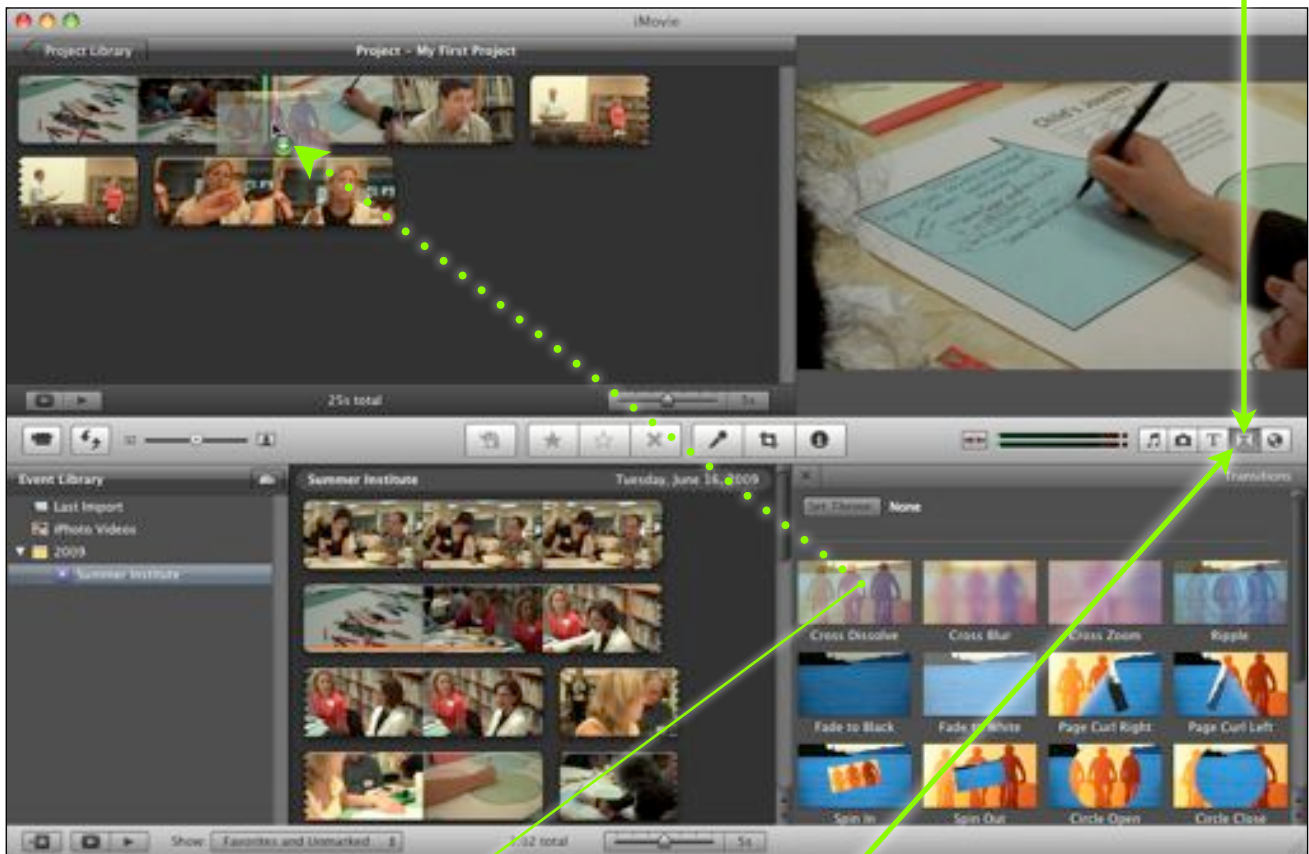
iMovie

Project Library

Project - My First Project

25s total

5s

Event Library

Last Import

iPhoto Videos

2009

Summer Institute

Summer Institute

Tuesday, June 16, 2009

Transitions

Set Theme

None

Cross Dissolve

Cross Blur

Cross Zoom

Ripple

Fade to Black

Fade to White

Page Curl Right

Page Curl Left

Spin In

Spin Out

Circle Open

Circle Close

Show:

Favorites and Unmarked

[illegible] total

5s